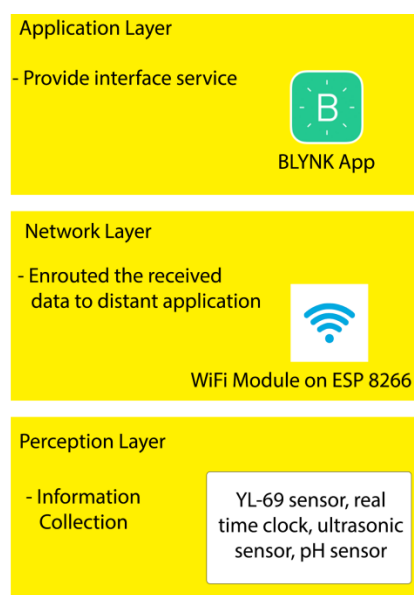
Application Layer

- Provide interface service

B

BLYNK App

Network Layer

- Enrouted the received data to distant application

WiFi Module on ESP 8266

Perception Layer

- Information Collection

YL-69 sensor, real time clock, ultrasonic sensor, pH sensor